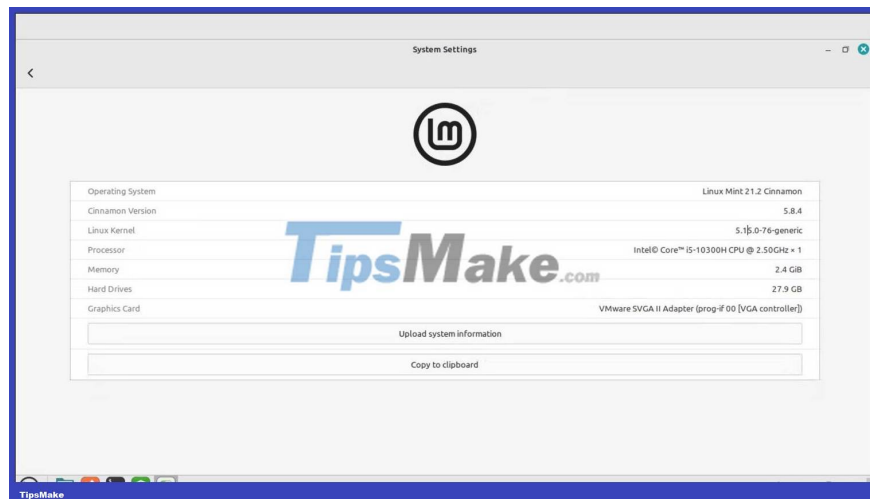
System Settings

Operating System | Linux Mint 21.2 Cinnamon
Cinnamon Version | 5.8.4
Linux Kernel | 5.15.0-76-generic
Processor | Intel© Core™ i5-10300H CPU @ 2.50GHz × 1
Memory | 2.4 GiB
Hard Drives | 27.9 GB
Graphics Card | VMware SVGA II Adapter (prog-if 00 [VGA controller])

Upload system information

Copy to clipboard

TipsMake.com

TipsMake